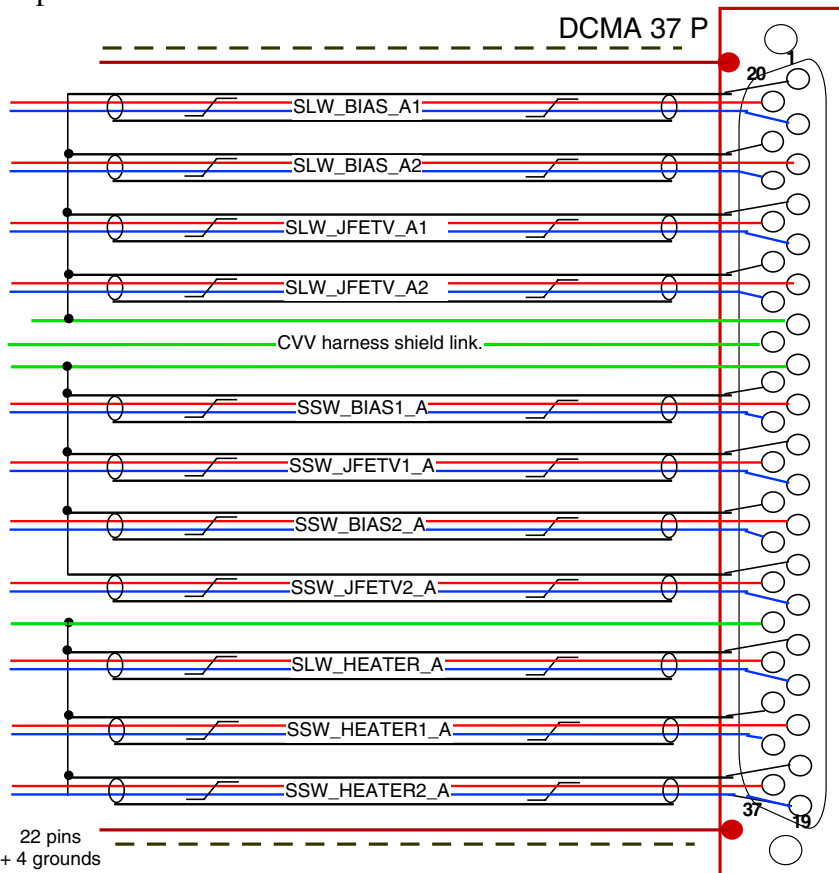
DCMA 37 P

1

20

SLW_BIAS_A1

SLW_BIAS_A2

SLW_JFETV_A1

SLW_JFETV_A2

CVV harness shield link.

SSW_BIAS1_A

SSW_JFETV1_A

SSW_BIAS2_A

SSW_JFETV2_A

SLW_HEATER_A

SSW_HEATER1_A

SSW_HEATER2_A

37

19

22 pins
+ 4 grounds